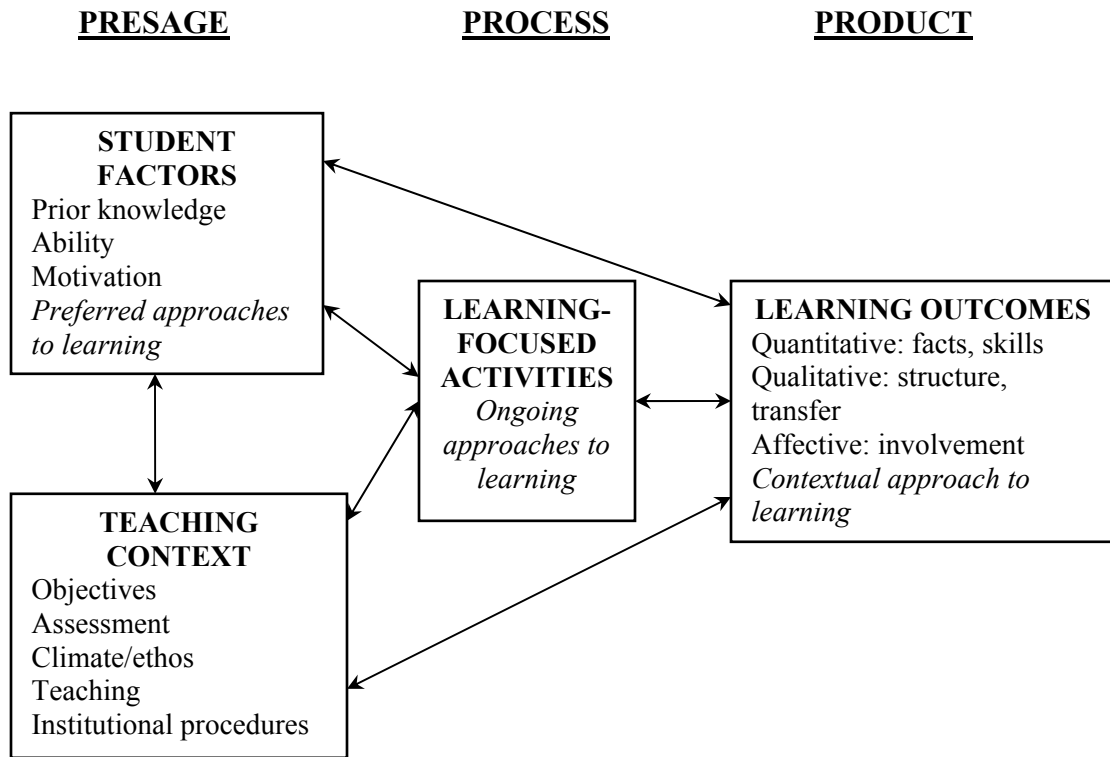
PRESAGE

PROCESS

PRODUCT

STUDENT FACTORS
Prior knowledge
Ability
Motivation
*Preferred approaches to learning*

TEACHING CONTEXT
Objectives
Assessment
Climate/ethos
Teaching
Institutional procedures

LEARNING-FOCUSED ACTIVITIES
*Ongoing approaches to learning*

LEARNING OUTCOMES
Quantitative: facts, skills
Qualitative: structure, transfer
Affective: involvement
*Contextual approach to learning*